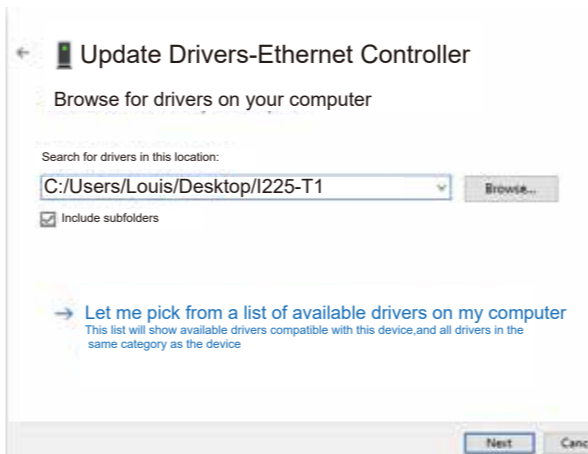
Update Drivers-Ethernet Controller

Browse for drivers on your computer

Search for drivers in this location:

C:/Users/Louis/Desktop/I225-T1

Browse...

Include subfolders

→ Let me pick from a list of available drivers on my computer
This list will show available drivers compatible with this device,and all drivers in the same category as the device

Next

Canc